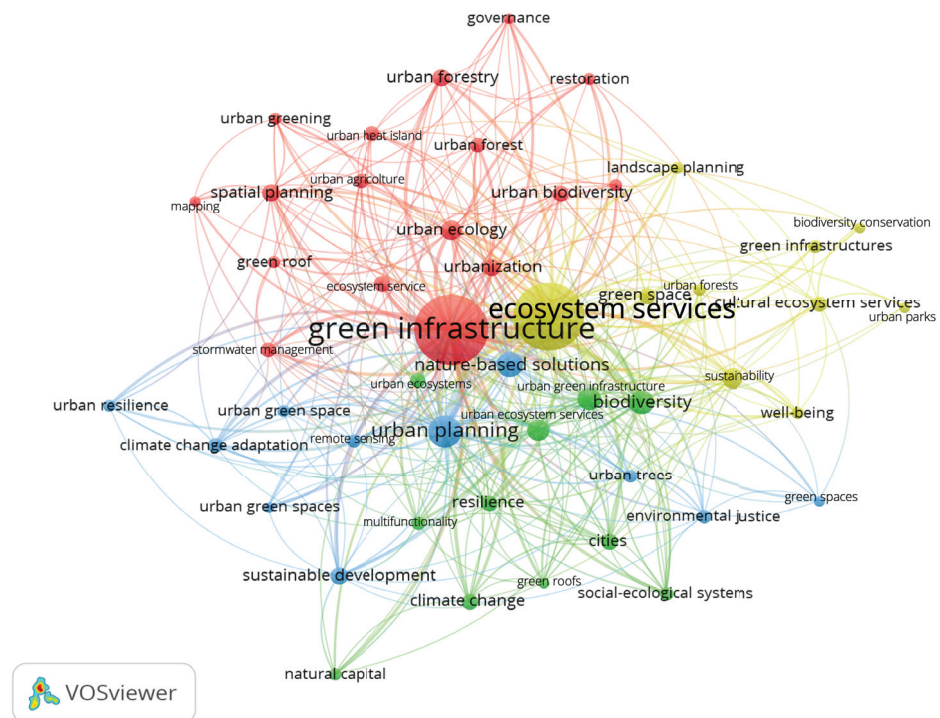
governance
urban forestry
restoration
urban greening
urban heat island
urban forest
landscape planning
urban agriculture
spatial planning
urban biodiversity
mapping
biodiversity conservation
urban ecology
green infrastructures
green roof
urbanization
urban forests
ecosystem service
green space
cultural ecosystem services
ecosystem services
urban parks
green infrastructure
stormwater management
nature-based solutions
urban ecosystems
sustainability
urban green infrastructure
urban resilience
biodiversity
urban green space
urban ecosystem services
well-being
urban planning
climate change adaptation
remote sensing
urban trees
green spaces
resilience
urban green spaces
environmental justice
multifunctionality
cities
sustainable development
green roofs
social-ecological systems
climate change
natural capital
VOSviewer